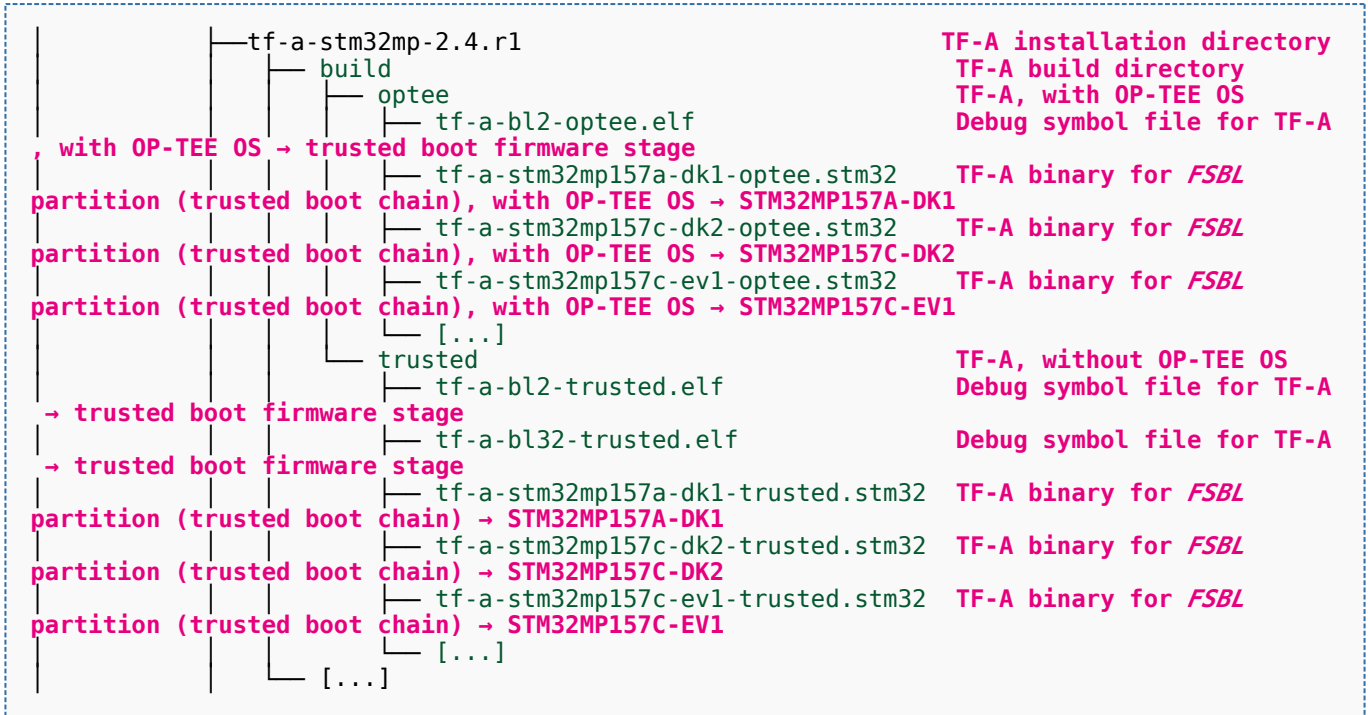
│           ├──tf-a-stm32mp-2.4.r1                            TF-A installation directory
│           │   ├── build                                      TF-A build directory
│           │   │   ├── optee                                  TF-A, with OP-TEE OS
│           │   │   │   ├── tf-a-bl2-optee.elf                 Debug symbol file for TF-A, with OP-TEE OS → trusted boot firmware stage
│           │   │   │   ├── tf-a-stm32mp157a-dk1-optee.stm32   TF-A binary for *FSBL* partition (trusted boot chain), with OP-TEE OS → STM32MP157A-DK1
│           │   │   │   ├── tf-a-stm32mp157c-dk2-optee.stm32   TF-A binary for *FSBL* partition (trusted boot chain), with OP-TEE OS → STM32MP157C-DK2
│           │   │   │   ├── tf-a-stm32mp157c-ev1-optee.stm32   TF-A binary for *FSBL* partition (trusted boot chain), with OP-TEE OS → STM32MP157C-EV1
│           │   │   │   └── [...]
│           │   │   └── trusted                                TF-A, without OP-TEE OS
│           │   │       ├── tf-a-bl2-trusted.elf               Debug symbol file for TF-A → trusted boot firmware stage
│           │   │       ├── tf-a-bl32-trusted.elf              Debug symbol file for TF-A → trusted boot firmware stage
│           │   │       ├── tf-a-stm32mp157a-dk1-trusted.stm32  TF-A binary for *FSBL* partition (trusted boot chain) → STM32MP157A-DK1
│           │   │       ├── tf-a-stm32mp157c-dk2-trusted.stm32  TF-A binary for *FSBL* partition (trusted boot chain) → STM32MP157C-DK2
│           │   │       ├── tf-a-stm32mp157c-ev1-trusted.stm32  TF-A binary for *FSBL* partition (trusted boot chain) → STM32MP157C-EV1
│           │   │       └── [...]
│           │   └── [...]